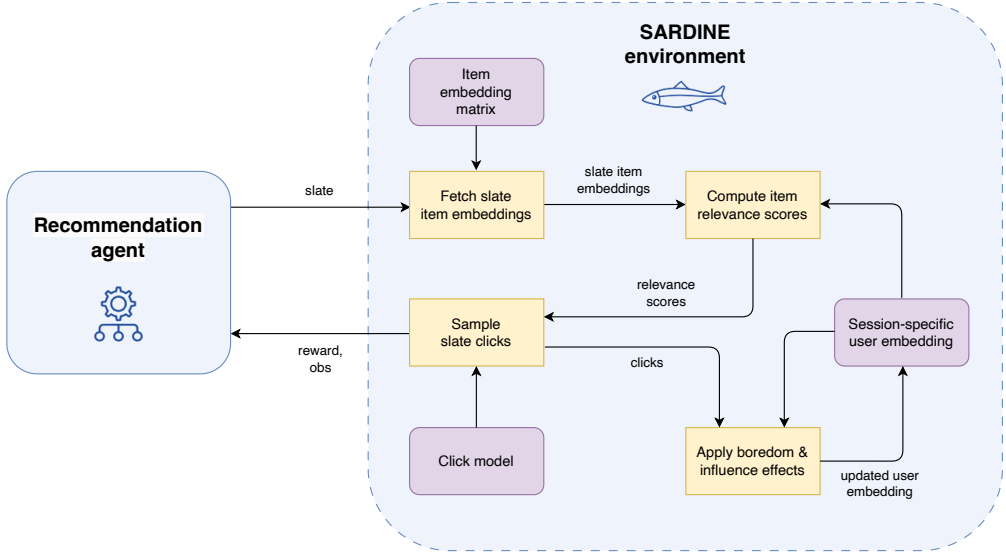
SARDINE environment

Recommendation agent

slate

Item embedding matrix

Fetch slate item embeddings

slate item embeddings

Compute item relevance scores

relevance scores

Sample slate clicks

reward, obs

clicks

Session-specific user embedding

Click model

Apply boredom & influence effects

updated user embedding